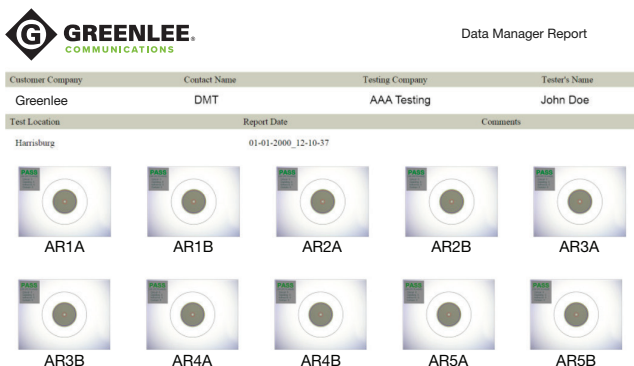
GREENLEE® COMMUNICATIONS

Data Manager Report

| Customer Company | Contact Name | Testing Company | Tester's Name |
|---|---|---|---|
| Greenlee | DMT | AAA Testing | John Doe |

| Test Location | Report Date | Comments |
|---|---|---|
| Harrisburg | 01-01-2000_12-10-37 | |

PASS
AR1A

PASS
AR1B

PASS
AR2A

PASS
AR2B

PASS
AR3A

PASS
AR3B

PASS
AR4A

PASS
AR4B

PASS
AR5A

PASS
AR5B